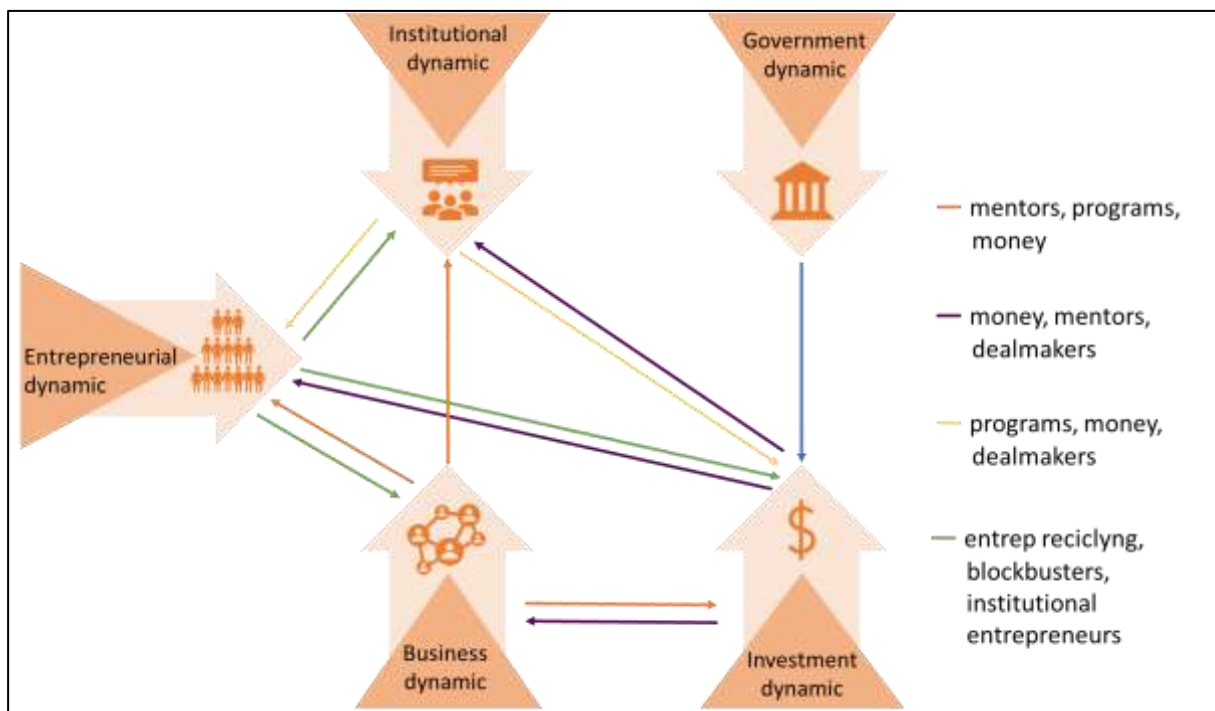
Institutional dynamic

Government dynamic

Entrepreneurial dynamic

Business dynamic

Investment dynamic

$

— mentors, programs, money

— money, mentors, dealmakers

— programs, money, dealmakers

— entrep reciclyng, blockbusters, institutional entrepreneurs